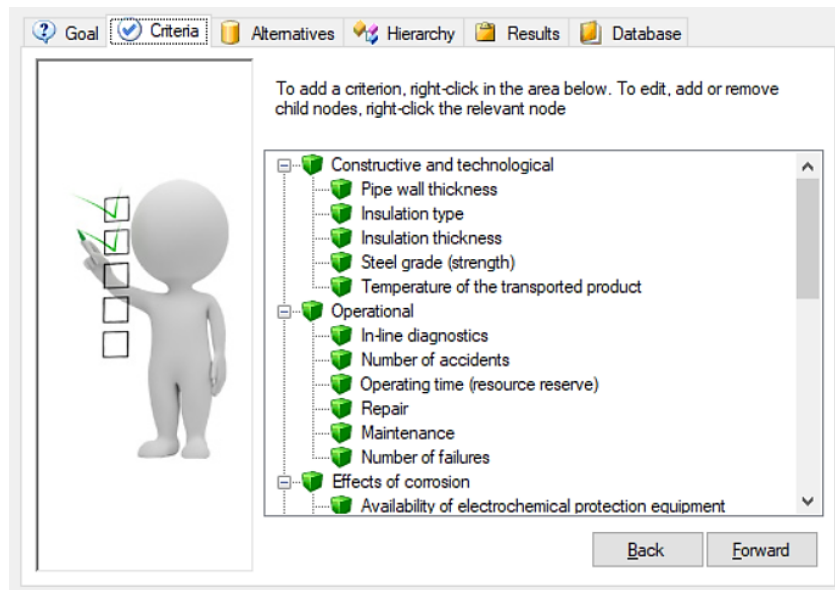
Goal Criteria Alternatives Hierarchy Results Database

To add a criterion, right-click in the area below. To edit, add or remove child nodes, right-click the relevant node

Constructive and technological
Pipe wall thickness
Insulation type
Insulation thickness
Steel grade (strength)
Temperature of the transported product
Operational
In-line diagnostics
Number of accidents
Operating time (resource reserve)
Repair
Maintenance
Number of failures
Effects of corrosion
Availability of electrochemical protection equipment

Back Forward